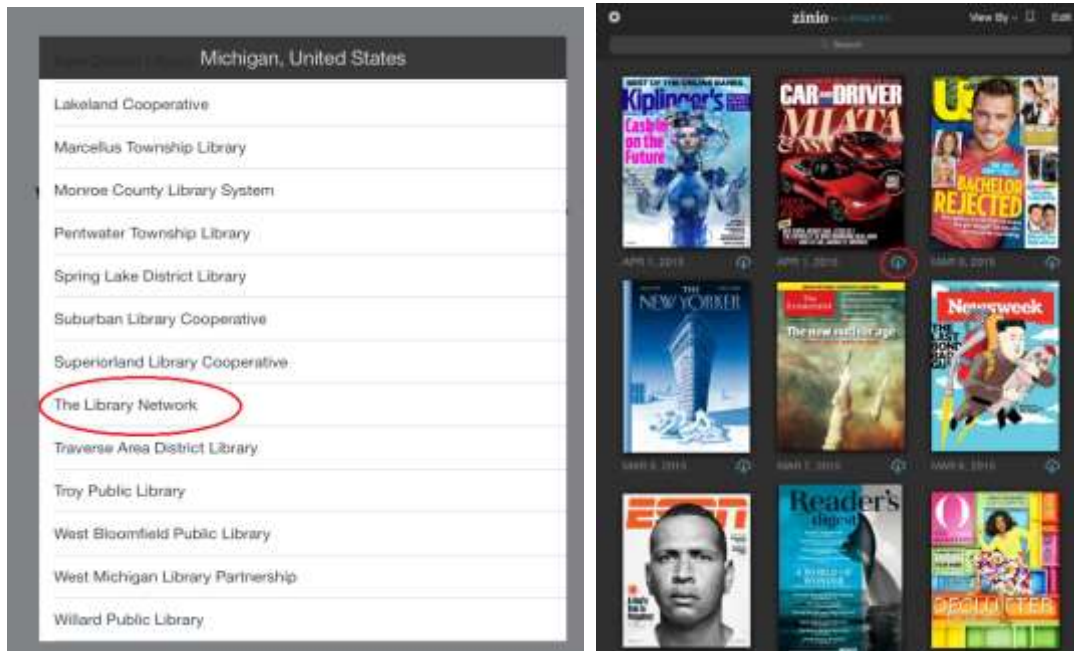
Michigan, United States

Lakeland Cooperative

Marcellus Township Library

Monroe County Library System

Pentwater Township Library

Spring Lake District Library

Suburban Library Cooperative

Superiorland Library Cooperative

The Library Network

Traverse Area District Library

Troy Public Library

West Bloomfield Public Library

West Michigan Library Partnership

Willard Public Library

zinio

View By Edit

Search

Kiplinger's

Cashing on the Future

APR 1, 2015

CAR and DRIVER

MIATA

APR 1, 2015

Us

BACHELOR REJECTED

MAR 9, 2015

THE NEW YORKER

MAR 9, 2015

The Economist

The new nuclear age

MAR 7, 2015

Newsweek

MAR 6, 2015

ESPN

Reader's digest

O

DECLUTTER